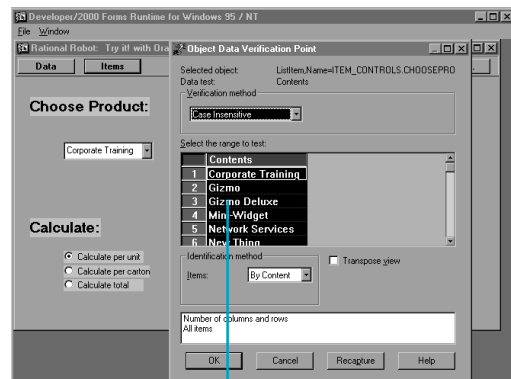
Developer/2000 Forms Runtime for Windows 95 / NT
File Window
Rational Robot: Try it! with Ora

Data | Items

Choose Product:

Corporate Training

Calculate:

Calculate per unit
Calculate per carton
Calculate total

Object Data Verification Point

Selected object: ListItem,Name=ITEM_CONTROLS.CHOOSEPRO
Data test: Contents

Verification method
Case Insensitive

Select the range to test:

| | Contents |
|---|---|
| 1 | Corporate Training |
| 2 | Gizmo |
| 3 | Gizmo Deluxe |
| 4 | Mini-Widget |
| 5 | Network Services |
| 6 | New Thing |

Identification method
Items: By Content

Transpose view

Number of columns and rows
All items

OK | Cancel | Recapture | Help